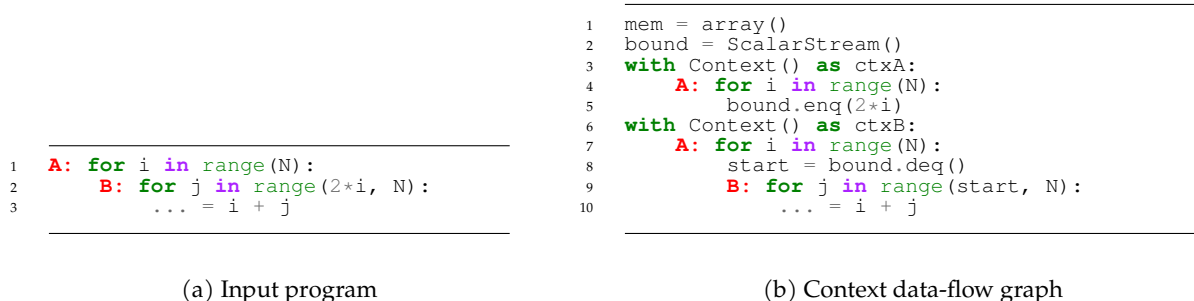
1 A: for i in range(N):
2     B: for j in range(2*i, N):
3         ... = i + j

(a) Input program

1 mem = array()
2 bound = ScalarStream()
3 with Context() as ctxA:
4     A: for i in range(N):
5         bound.enq(2*i)
6 with Context() as ctxB:
7     A: for i in range(N):
8         start = bound.deq()
9         B: for j in range(start, N):
10            ... = i + j

(b) Context data-flow graph